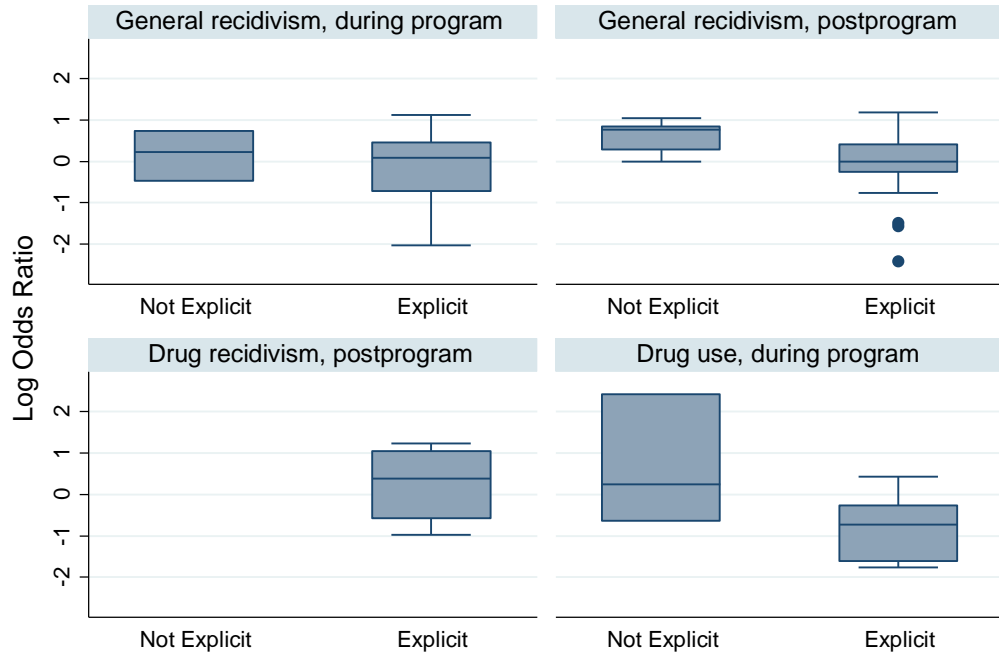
General recidivism, during program

2
1
0
-1
-2

Not Explicit
Explicit

General recidivism, postprogram

Not Explicit
Explicit

Log Odds Ratio

Drug recidivism, postprogram

2
1
0
-1
-2

Not Explicit
Explicit

Drug use, during program

Not Explicit
Explicit